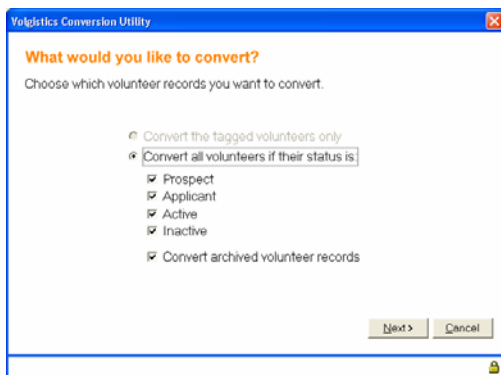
Volgistics Conversion Utility

What would you like to convert?

Choose which volunteer records you want to convert.

Convert the tagged volunteers only

Convert all volunteers if their status is:

Prospect
Applicant
Active
Inactive

Convert archived volunteer records

Next >
Cancel